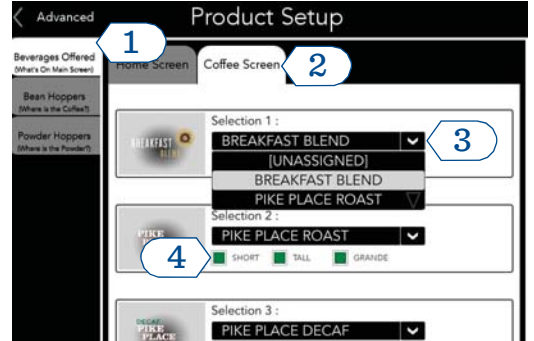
Advanced

Product Setup

Beverages Offered (What's On Main Screen)

Bean Hoppers (Where is the Coffee?)

Powder Hoppers (Where is the Powder?)

1

Home Screen

Coffee Screen

2

BREAKFAST BLEND

Selection 1 :

BREAKFAST BLEND

3

[UNASSIGNED]

BREAKFAST BLEND

PIKE PLACE ROAST

PIKE

Selection 2 :

PIKE PLACE ROAST

4

SHORT

TALL

GRANDE

DECAF PIKE PLACE

Selection 3 :

PIKE PLACE DECAF